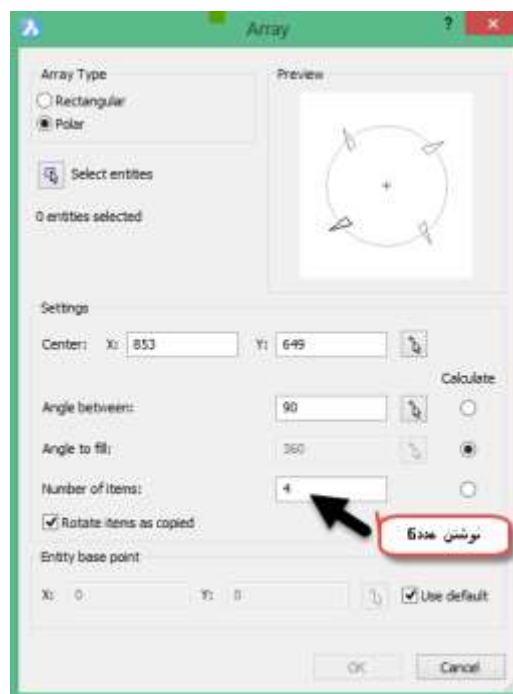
Array

Array Type
Rectangular
Polar

Preview

Select entities

0 entities selected

Settings

Center: X: 853 Y: 649

Calculate

Angle between: 90

Angle to fill: 360

Number of items: 4

Rotate items as copied

نوشتن عدد6

Entity base point

X: 0 Y: 0

Use default

OK Cancel